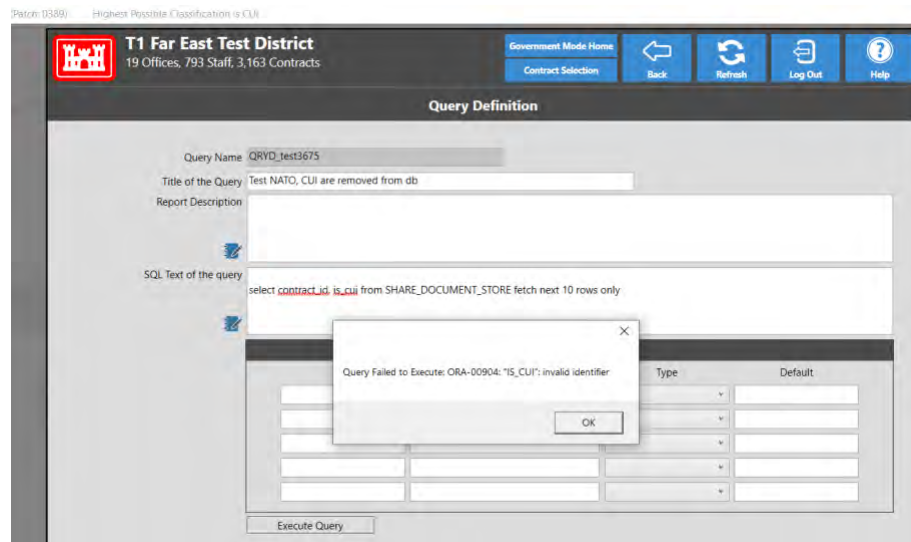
Patch: 0389)   Highest Possible Classification is CUI

T1 Far East Test District
19 Offices, 793 Staff, 3,163 Contracts

Government Mode Home
Contract Selection
Back
Refresh
Log Out
Help

Query Definition

Query Name QRYD_test3675
Title of the Query Test NATO, CUI are removed from db
Report Description

SQL Text of the query
select contract_id, is_cui from SHARE_DOCUMENT_STORE fetch next 10 rows only

Type
Default

Query Failed to Execute: ORA-00904: "IS_CUI": invalid identifier

OK

Execute Query